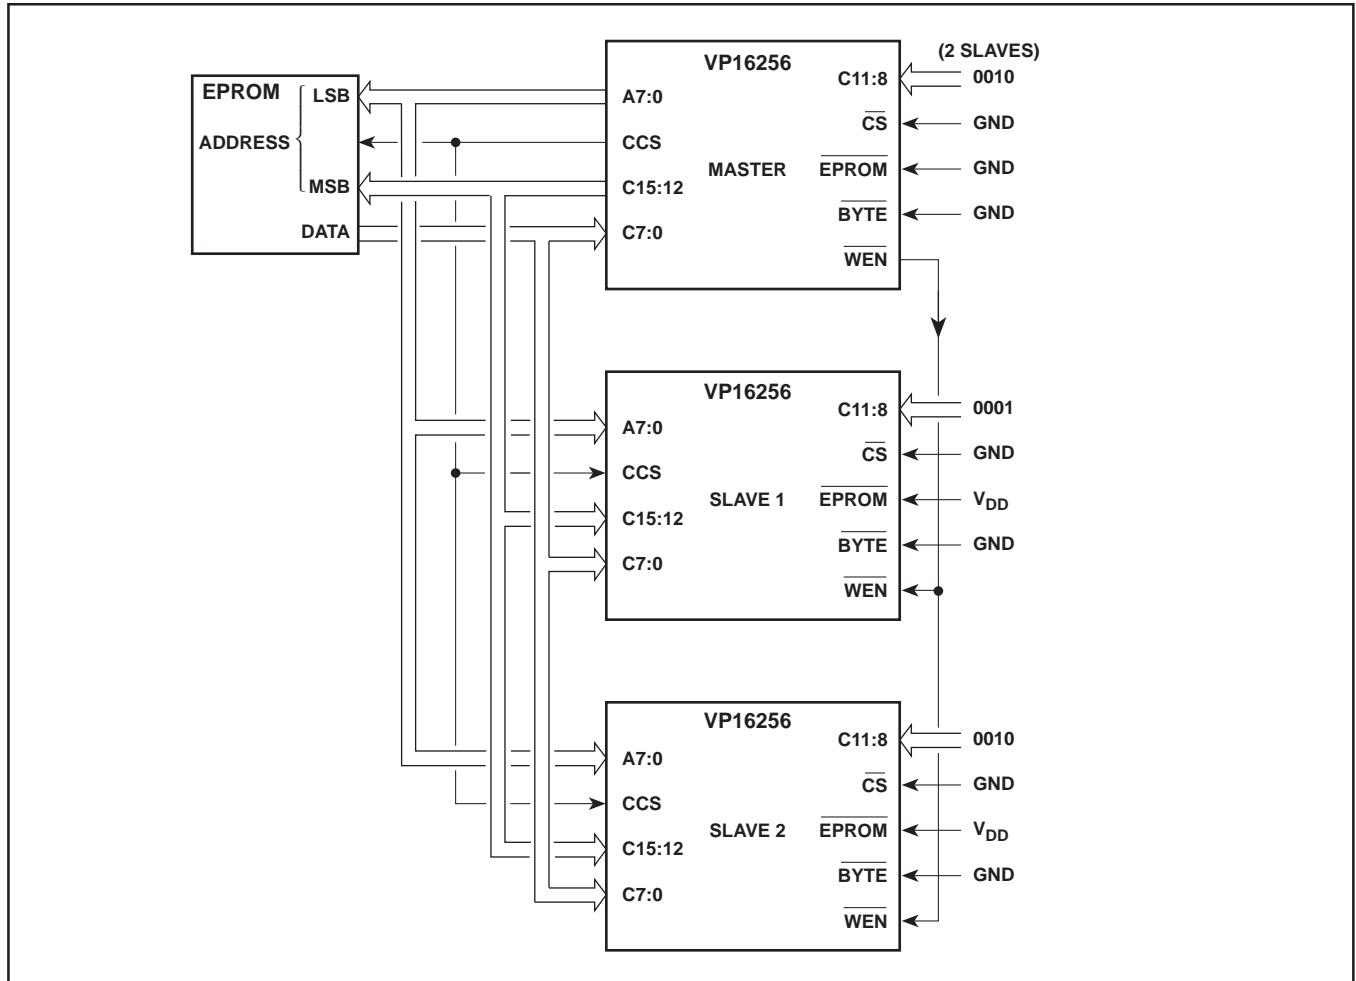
EPROM
ADDRESS
LSB
MSB
DATA

VP16256
MASTER
A7:0
CCS
C15:12
C7:0
C11:8
$\overline{CS}$
$\overline{EPROM}$
$\overline{BYTE}$
$\overline{WEN}$
(2 SLAVES)
0010
GND
GND
GND

VP16256
SLAVE 1
A7:0
CCS
C15:12
C7:0
C11:8
$\overline{CS}$
$\overline{EPROM}$
$\overline{BYTE}$
$\overline{WEN}$
0001
GND
$V_{DD}$
GND

VP16256
SLAVE 2
A7:0
CCS
C15:12
C7:0
C11:8
$\overline{CS}$
$\overline{EPROM}$
$\overline{BYTE}$
$\overline{WEN}$
0010
GND
$V_{DD}$
GND